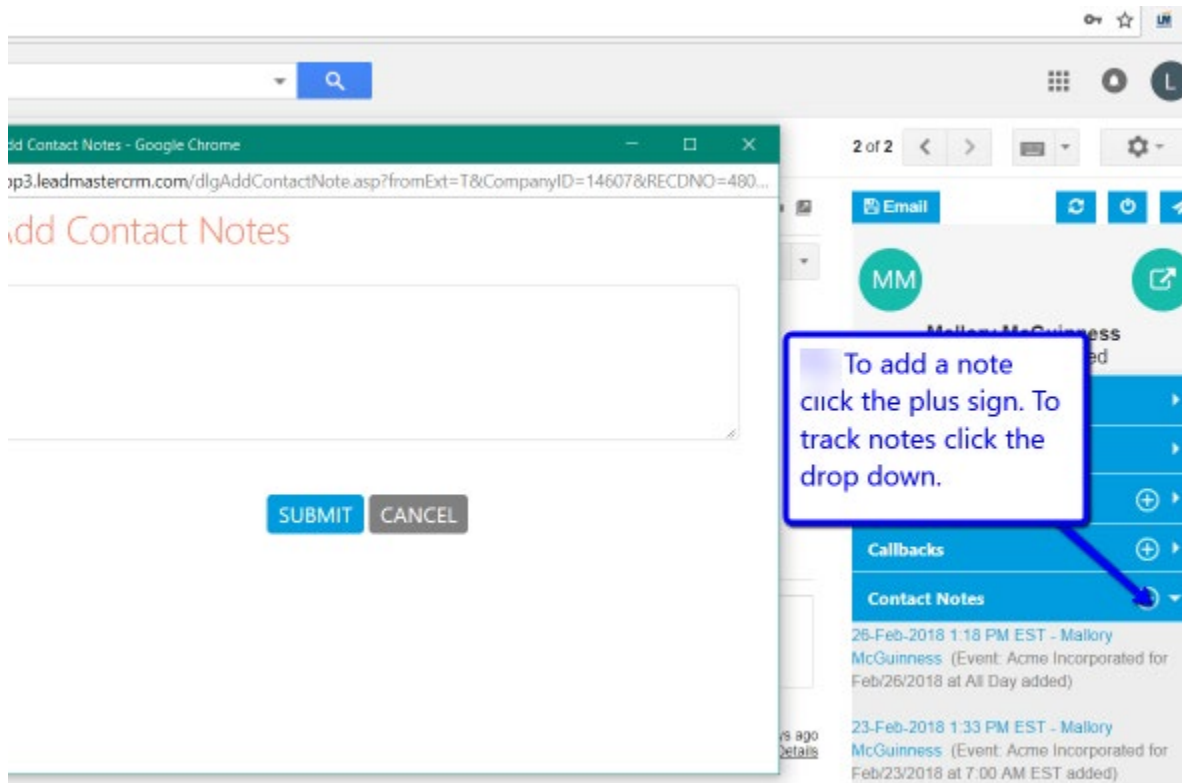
dd Contact Notes - Google Chrome

p3.leadmastercrm.com/dlgAddContactNote.asp?fromExt=T&CompanyID=14607&RECDNO=480...

dd Contact Notes

SUBMIT CANCEL

2 of 2

Email

MM

Mallory McGuinness
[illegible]ed

To add a note click the plus sign. To track notes click the drop down.

Callbacks

Contact Notes

26-Feb-2018 1:18 PM EST - Mallory McGuinness (Event: Acme Incorporated for Feb/26/2018 at All Day added)

23-Feb-2018 1:33 PM EST - Mallory McGuinness (Event: Acme Incorporated for Feb/23/2018 at 7:00 AM EST added)

s ago
Details